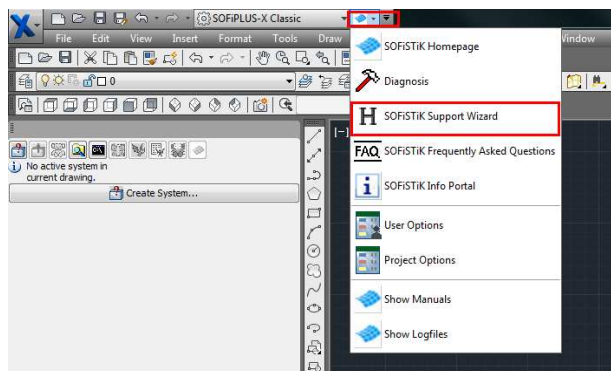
SOFiPLUS-X Classic

File Edit View Insert Format Tools Draw

Window

0

No active system in current drawing.

Create System...

[-]

SOFiSTiK Homepage

Diagnosis

SOFiSTiK Support Wizard

FAQ SOFiSTiK Frequently Asked Questions

SOFiSTiK Info Portal

User Options

Project Options

Show Manuals

Show Logfiles